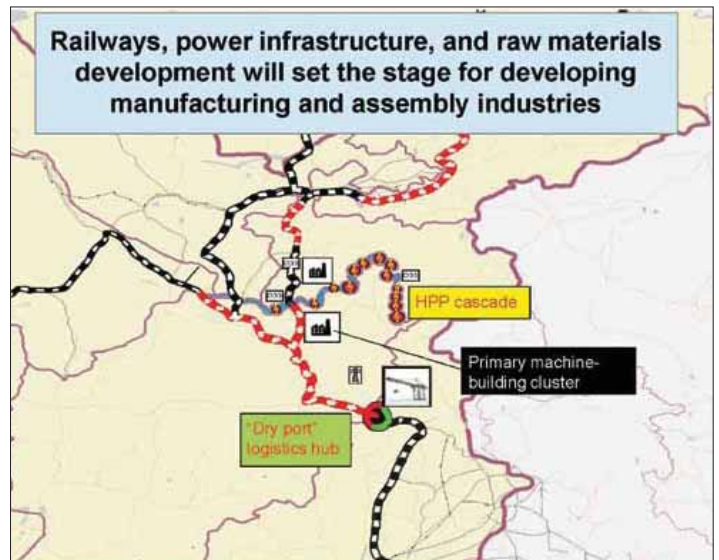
Railways, power infrastructure, and raw materials development will set the stage for developing manufacturing and assembly industries

HPP cascade

Primary machine-building cluster

"Dry port" logistics hub